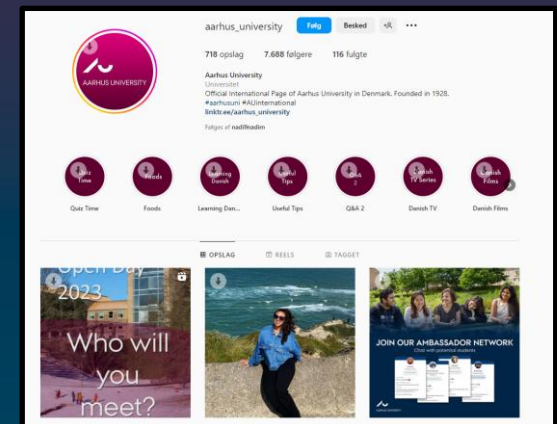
aarhus_university Følg Besked

718 opslag 7.688 følgere 116 fulgte

Aarhus University
Universitet
Official International Page of Aarhus University in Denmark. Founded in 1928.
#aarhusuni #AUinternational
linktr.ee/aarhus_university

Følges af nadifmadim

AARHUS UNIVERSITY

Quiz Time
Foods
Learning Danish
Useful Tips
Q&A 2
Danish TV Series
Danish Films

Quiz Time
Foods
Learning Dan...
Useful Tips
Q&A 2
Danish TV
Danish Films

OPSLAG
REELS
TAGGET

Open Day 2023
Who will you meet?

JOIN OUR AMBASSADOR NETWORK
Chat with potential students